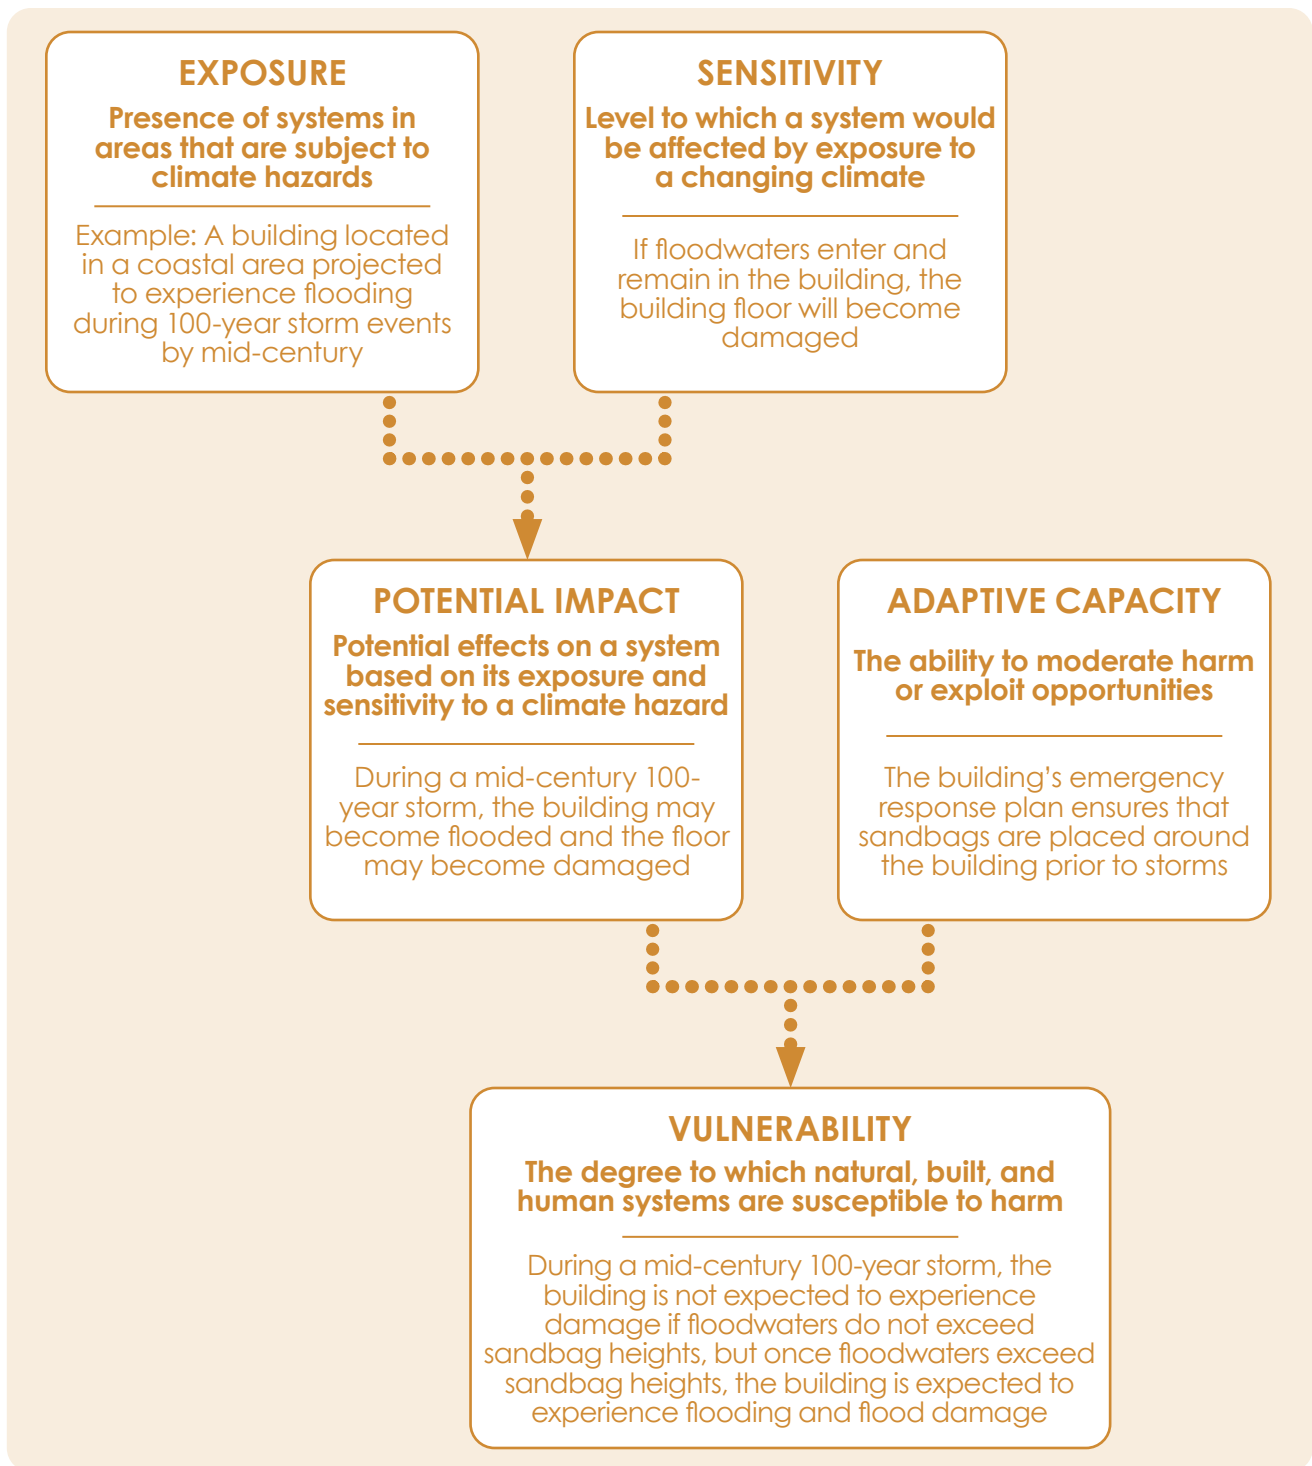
EXPOSURE

Presence of systems in areas that are subject to climate hazards

Example: A building located in a coastal area projected to experience flooding during 100-year storm events by mid-century

SENSITIVITY

Level to which a system would be affected by exposure to a changing climate

If floodwaters enter and remain in the building, the building floor will become damaged

POTENTIAL IMPACT

Potential effects on a system based on its exposure and sensitivity to a climate hazard

During a mid-century 100-year storm, the building may become flooded and the floor may become damaged

ADAPTIVE CAPACITY

The ability to moderate harm or exploit opportunities

The building's emergency response plan ensures that sandbags are placed around the building prior to storms

VULNERABILITY

The degree to which natural, built, and human systems are susceptible to harm

During a mid-century 100-year storm, the building is not expected to experience damage if floodwaters do not exceed sandbag heights, but once floodwaters exceed sandbag heights, the building is expected to experience flooding and flood damage